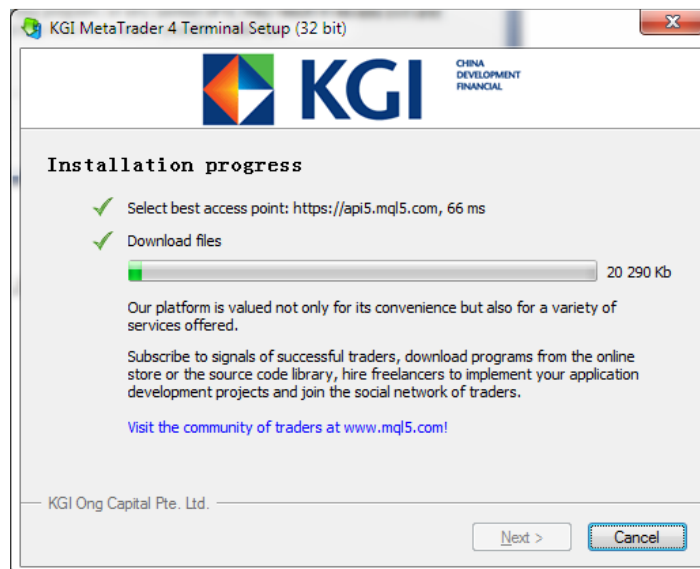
KGI MetaTrader 4 Terminal Setup (32 bit)

KGI CHINA DEVELOPMENT FINANCIAL

Installation progress

Select best access point: https://api5.mql5.com, 66 ms

Download files

20 290 Kb

Our platform is valued not only for its convenience but also for a variety of services offered.

Subscribe to signals of successful traders, download programs from the online store or the source code library, hire freelancers to implement your application development projects and join the social network of traders.

Visit the community of traders at www.mql5.com!

KGI Ong Capital Pte. Ltd.

Next >

Cancel